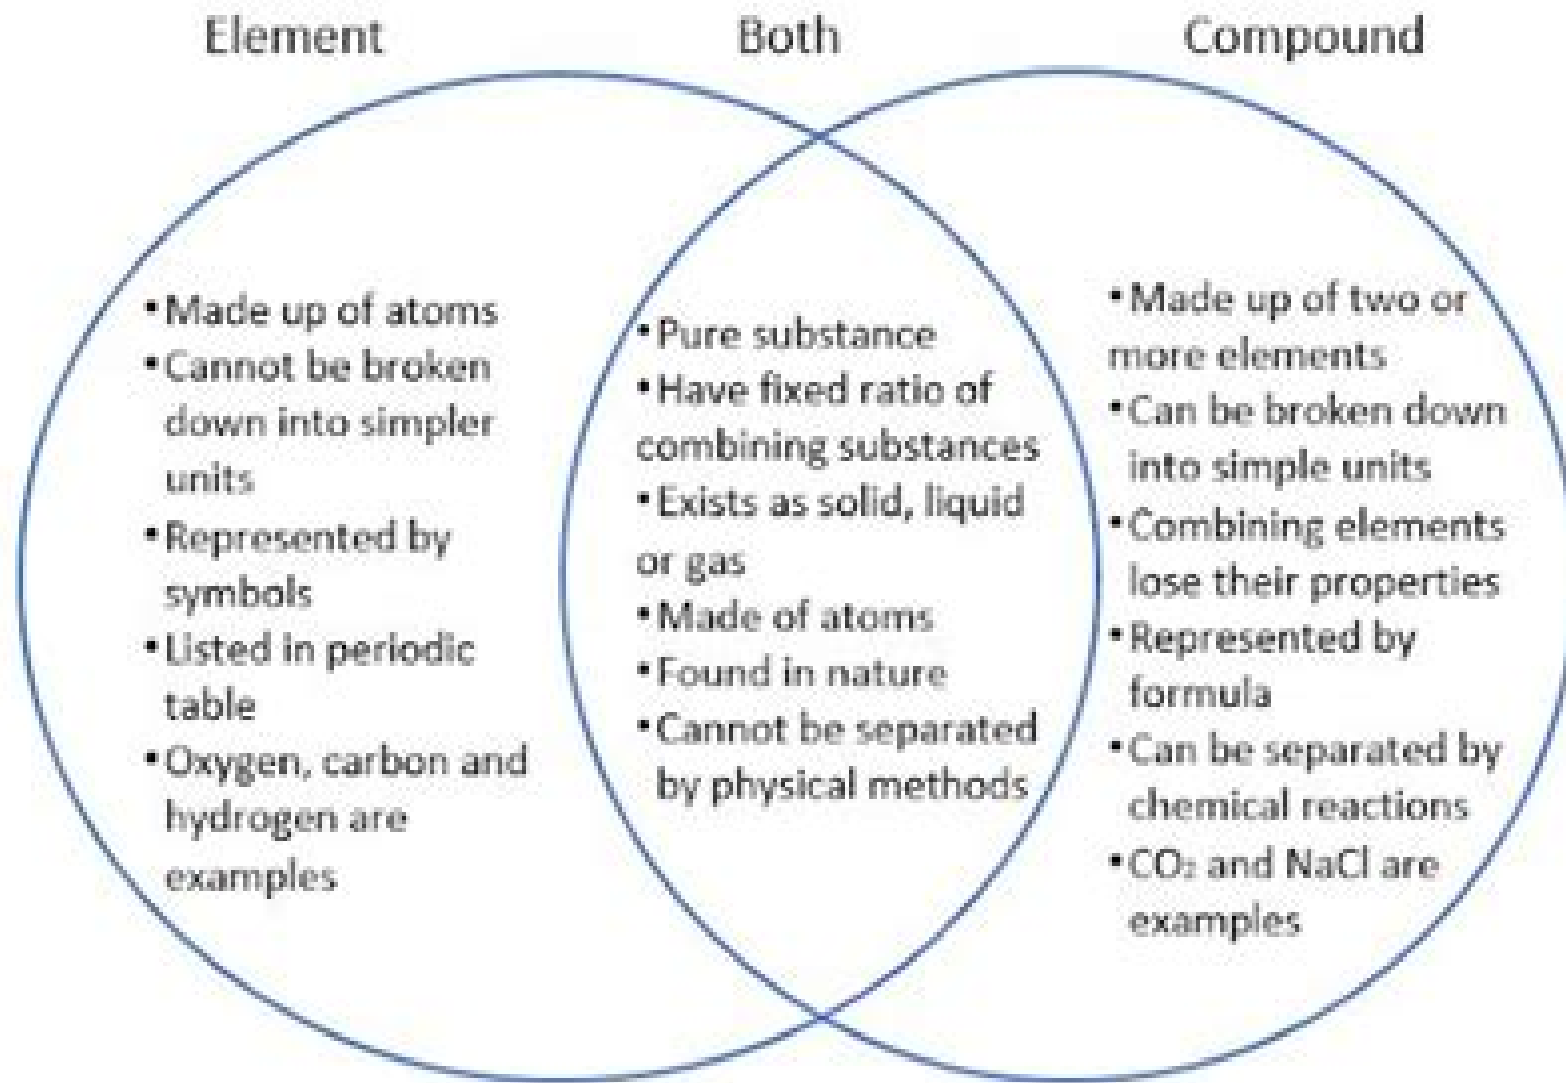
Element

•Made up of atoms
•Cannot be broken down into simpler units
•Represented by symbols
•Listed in periodic table
•Oxygen, carbon and hydrogen are examples

Both

•Pure substance
•Have fixed ratio of combining substances
•Exists as solid, liquid or gas
•Made of atoms
•Found in nature
•Cannot be separated by physical methods

Compound

•Made up of two or more elements
•Can be broken down into simple units
•Combining elements lose their properties
•Represented by formula
•Can be separated by chemical reactions
•$CO_2$ and NaCl are examples